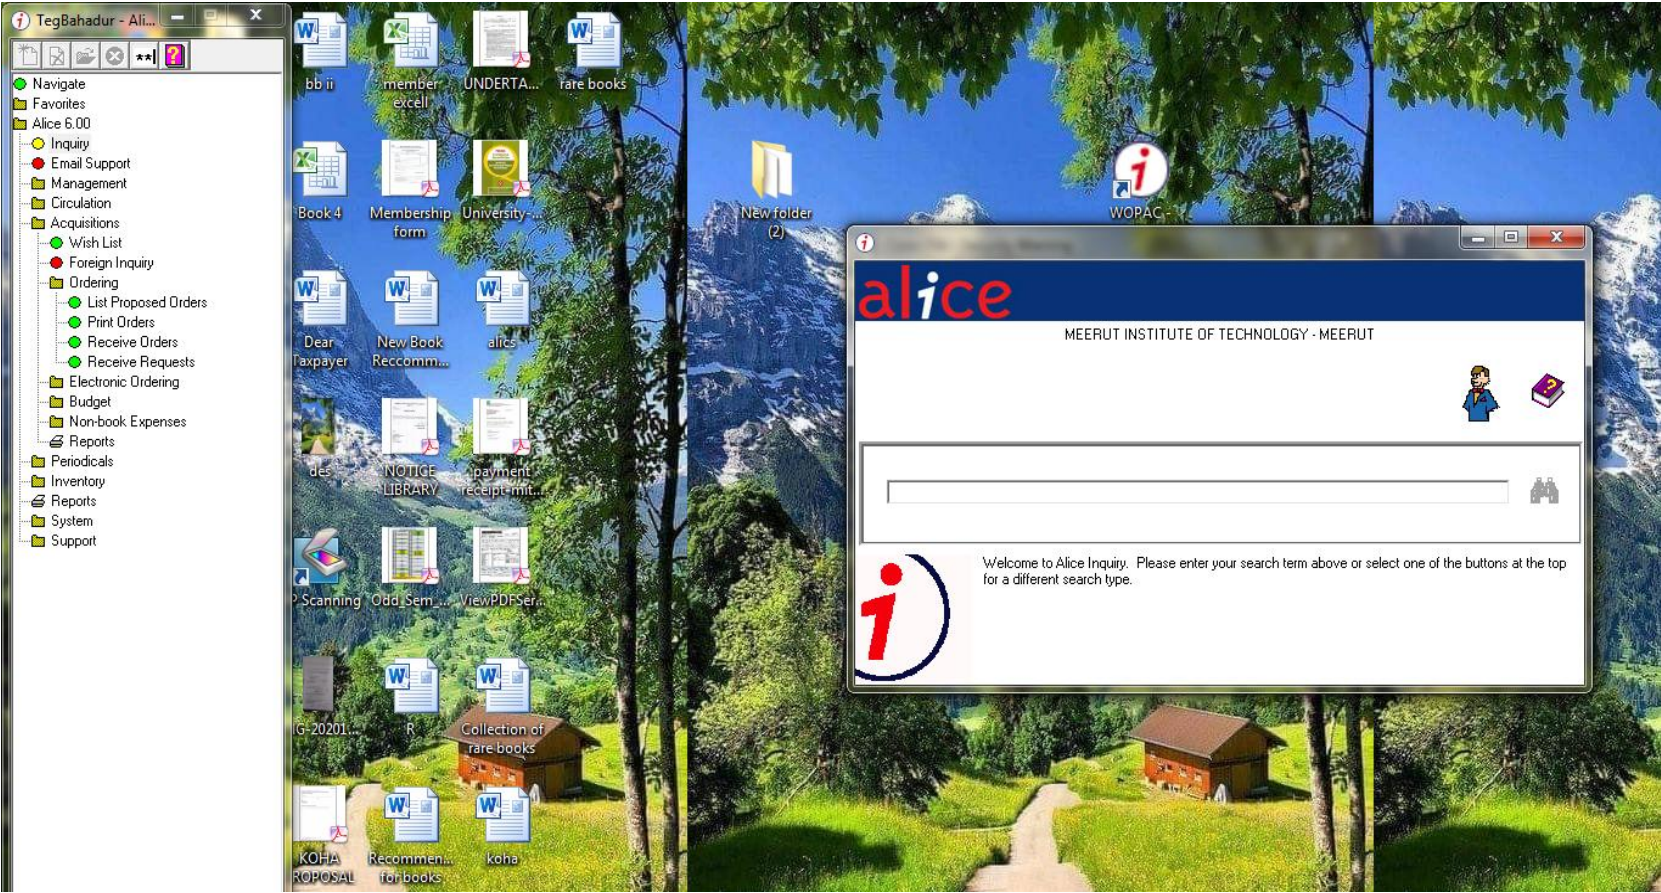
TegBahadur - Ali...

Navigate
Favorites
Alice 6.00
Inquiry
Email Support
Management
Circulation
Acquisitions
Wish List
Foreign Inquiry
Ordering
List Proposed Orders
Print Orders
Receive Orders
Receive Requests
Electronic Ordering
Budget
Non-book Expenses
Reports
Periodicals
Inventory
Reports
System
Support

bb ii
member excell
UNDERTA...
rare books
Book 4
Membership form
University-...
Dear Taxpayer
New Book Reccomm...
alics
des
NOTICE LIBRARY
payment receipt-mit...
Scanning
Odd_Sem_...
ViewPDFSer...
G-20201...
R
Collection of rare books
KOHA ROPOSAL
Recommen... for books
koha
New folder (2)
WOPAC -

alice
MEERUT INSTITUTE OF TECHNOLOGY - MEERUT

Welcome to Alice Inquiry. Please enter your search term above or select one of the buttons at the top for a different search type.